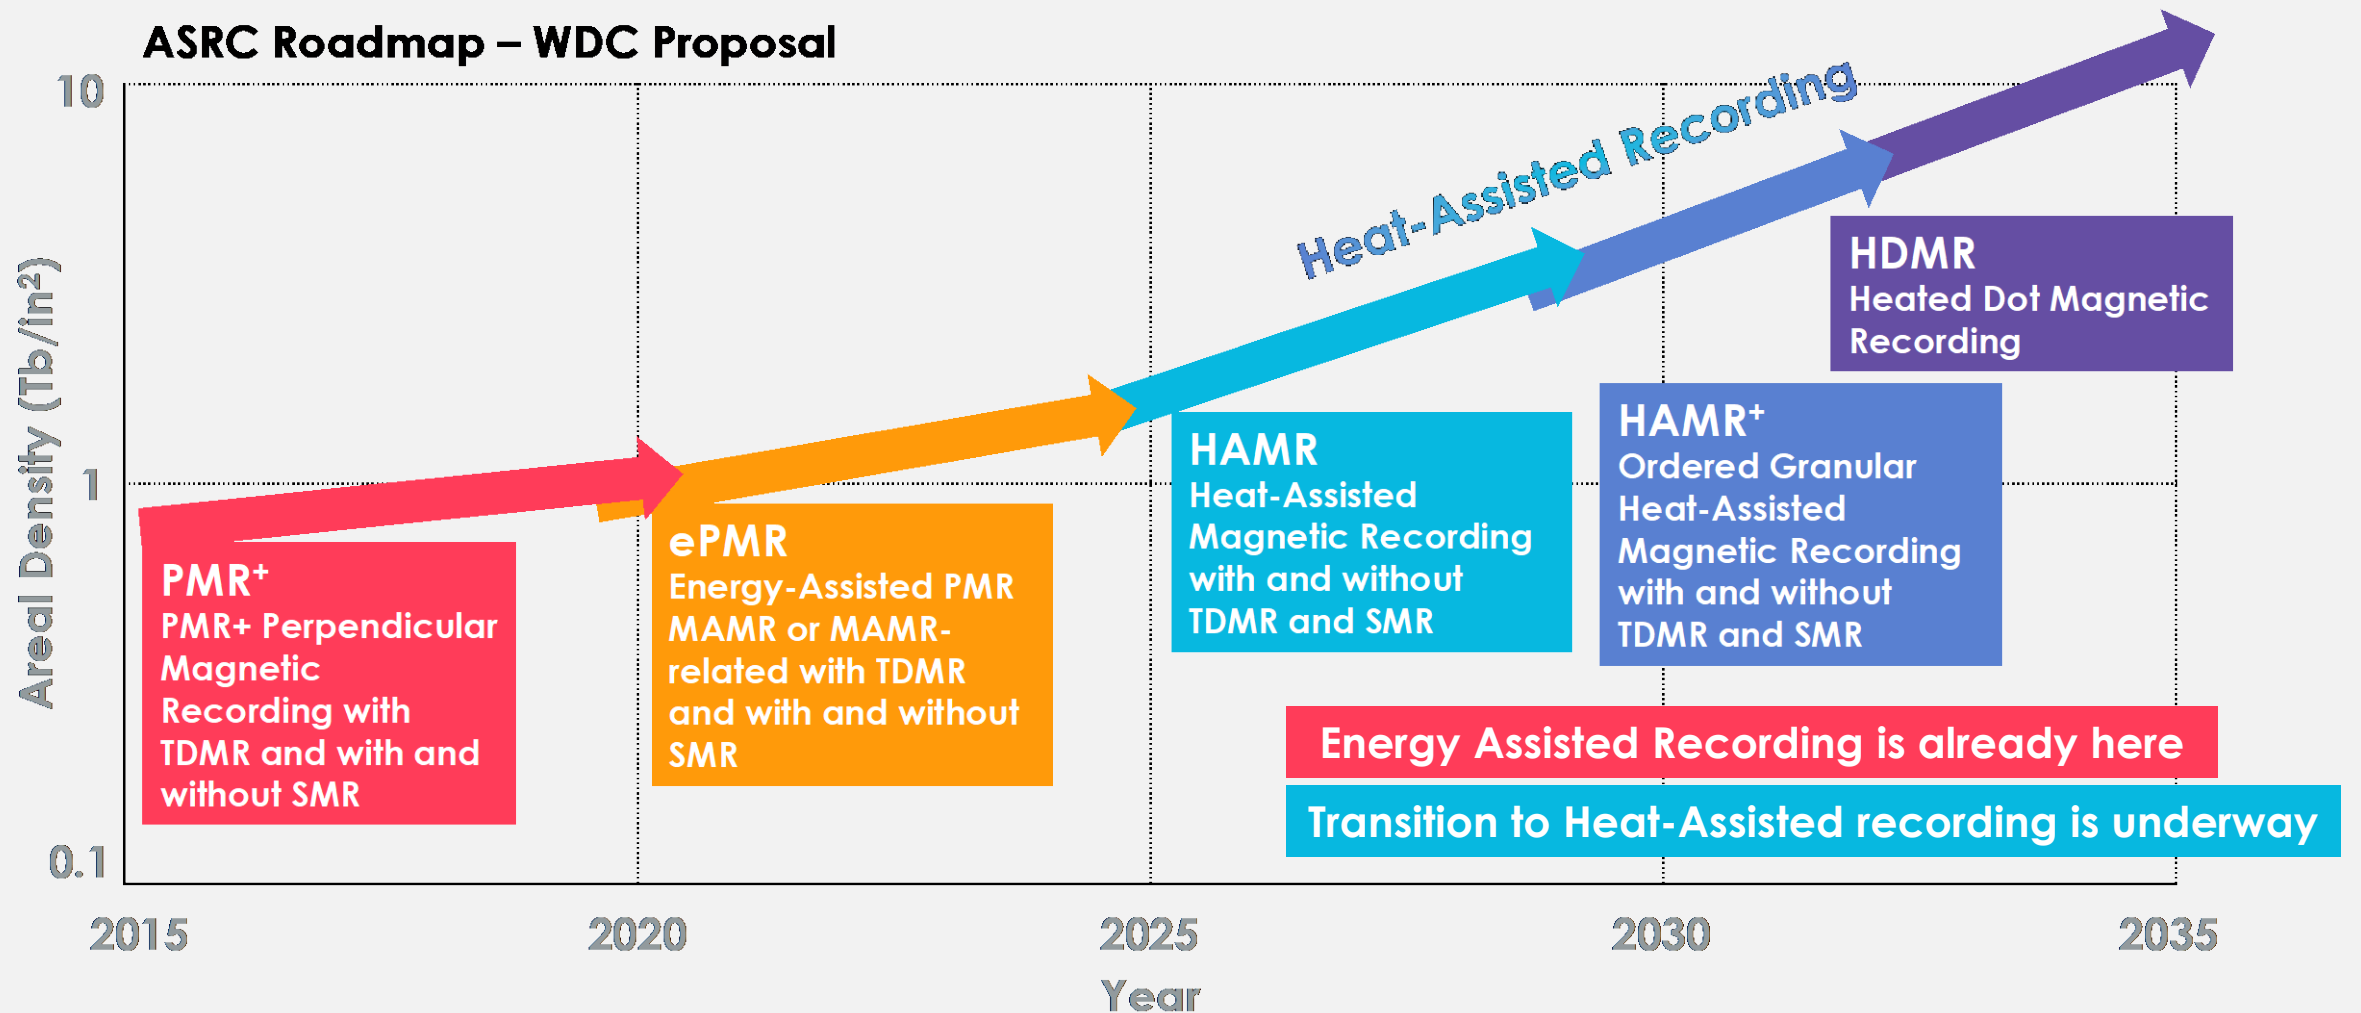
ASRC Roadmap – WDC Proposal

10

1

0.1

Areal Density (Tb/in$^2$)

Heat-Assisted Recording

PMR$^+$
PMR+ Perpendicular Magnetic Recording with TDMR and with and without SMR

ePMR
Energy-Assisted PMR MAMR or MAMR-related with TDMR and with and without SMR

HAMR
Heat-Assisted Magnetic Recording with and without TDMR and SMR

HAMR$^+$
Ordered Granular Heat-Assisted Magnetic Recording with and without TDMR and SMR

HDMR
Heated Dot Magnetic Recording

Energy Assisted Recording is already here

Transition to Heat-Assisted recording is underway

2015

2020

2025

2030

2035

Year